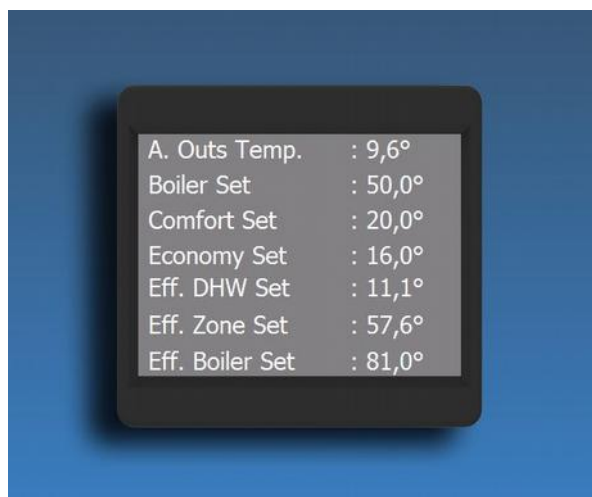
| | |
|---|---|
| A. Outs Temp. | : 9,6° |
| Boiler Set | : 50,0° |
| Comfort Set | : 20,0° |
| Economy Set | : 16,0° |
| Eff. DHW Set | : 11,1° |
| Eff. Zone Set | : 57,6° |
| Eff. Boiler Set | : 81,0° |